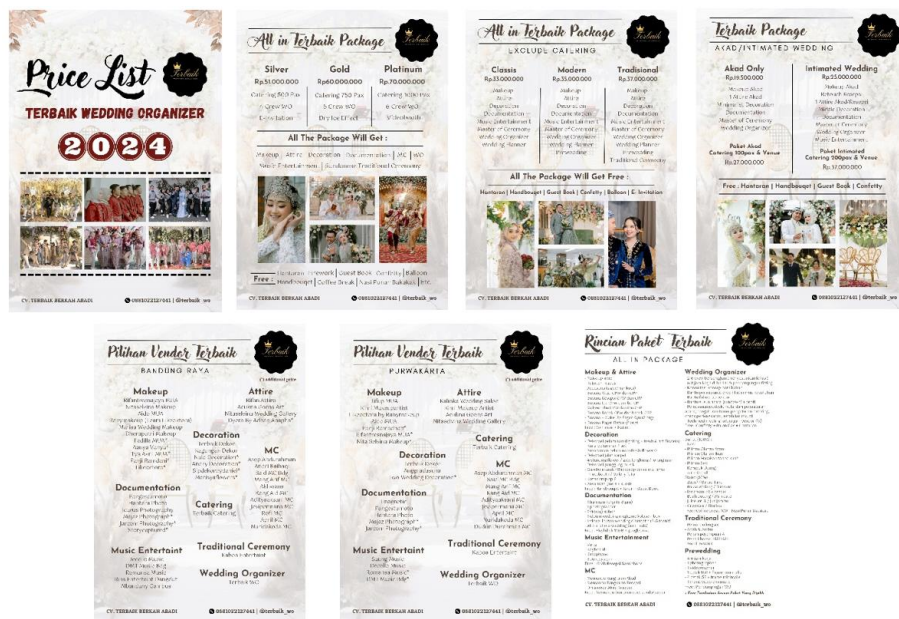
Price List
Terbaik
TERBAIK WEDDING ORGANIZER
2024
CV. TERBAIK BERKAH ABADI
085102227441 | @terbaik_wo

All in Terbaik Package
Terbaik
| Silver | Gold | Platinum |
|---|---|---|
| Rp.51.000.000 | Rp60.000.000 | Rp.70.000.000 |
| Catering 500 Pax | Catering 750 Pax | Catering 1000 Pax |
| 4 Crew WO | 5 Crew WO | 6 Crew WO |
| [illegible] | Dry Ice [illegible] | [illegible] |
All The Package Will Get :
Makeup | Attire | Decoration | Documentation | MC | WO
Music Entertainment | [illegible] Traditional Ceremony
Free : Hantaran | Artwork | Guest Book | Confetty | Balloon
Handbouqet | Coffee Break | Nasi Putar Bakakak | Etc.
CV. TERBAIK BERKAH ABADI
085102227441 | @terbaik_wo

All in Terbaik Package
EXCLUDE CATERING
| Classic | Modern | Tradisional |
|---|---|---|
| Rp.33.000.000 | Rp.35.000.000 | Rp.37.000.000 |
| Makeup | Makeup | Makeup |
| Attire | Attire | Attire |
| Decoration | Decoration | Decoration |
| Documentation | Documentation | Documentation |
| Music Entertainment | Music Entertainment | Music Entertainment |
| Master of Ceremony | Master of Ceremony | Master of Ceremony |
| Wedding Organizer | Wedding Organizer | Wedding Organizer |
| Wedding Planner | Wedding Planner | Wedding Planner |
| | Prewedding | Prewedding |
| | | Traditional Ceremony |
All The Package Will Get Free :
Hantaran | Handbouqet | Guest Book | Confetty | Balloon | E-Invitation
CV. TERBAIK BERKAH ABADI
085102227441 | @terbaik_wo

Terbaik Package
AKAD/INTIMATED WEDDING
Akad Only
Rp.19.500.000
Makeup Akad
Attire Akad
Minimalist Decoration
Documentation
Master of Ceremony
Wedding Organizer
Paket Akad
Catering 100pax & Venue
Rp.27.000.000
Intimated Wedding
Rp.25.000.000
Makeup Akad
Attire Akad
Attire Akad/Resepsi
Simple Decoration
Documentation
Master of Ceremony
Wedding Organizer
Music Entertainment
Paket Intimated
Catering 200pax & Venue
Rp.37.000.000
Free : Hantaran | Handbouqet | Guest Book | Confetty
CV. TERBAIK BERKAH ABADI
085102227441 | @terbaik_wo

Pilihan Vendor Terbaik
BANDUNG RAYA
Makeup
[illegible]
Attire
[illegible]
Decoration
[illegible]
MC
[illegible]
Documentation
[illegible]
Catering
Terbaik Catering
Music Entertaint
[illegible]
Traditional Ceremony
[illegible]
Wedding Organizer
Terbaik WO
CV. TERBAIK BERKAH ABADI
085102227441 | @terbaik_wo

Pilihan Vendor Terbaik
PURWAKARTA
Makeup
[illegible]
Attire
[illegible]
Catering
Terbaik Catering
Decoration
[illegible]
MC
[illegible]
Documentation
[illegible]
Music Entertaint
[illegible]
Traditional Ceremony
Kapas Entertaint
Wedding Organizer
Terbaik WO
CV. TERBAIK BERKAH ABADI
085102227441 | @terbaik_wo

Rincian Paket Terbaik
ALL IN PACKAGE
Makeup & Attire
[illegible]
Decoration
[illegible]
Documentation
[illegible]
Music Entertainment
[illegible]
MC
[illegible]
Wedding Organizer
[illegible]
Catering
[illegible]
Traditional Ceremony
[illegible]
Prewedding
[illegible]
CV. TERBAIK BERKAH ABADI
085102227441 | @terbaik_wo